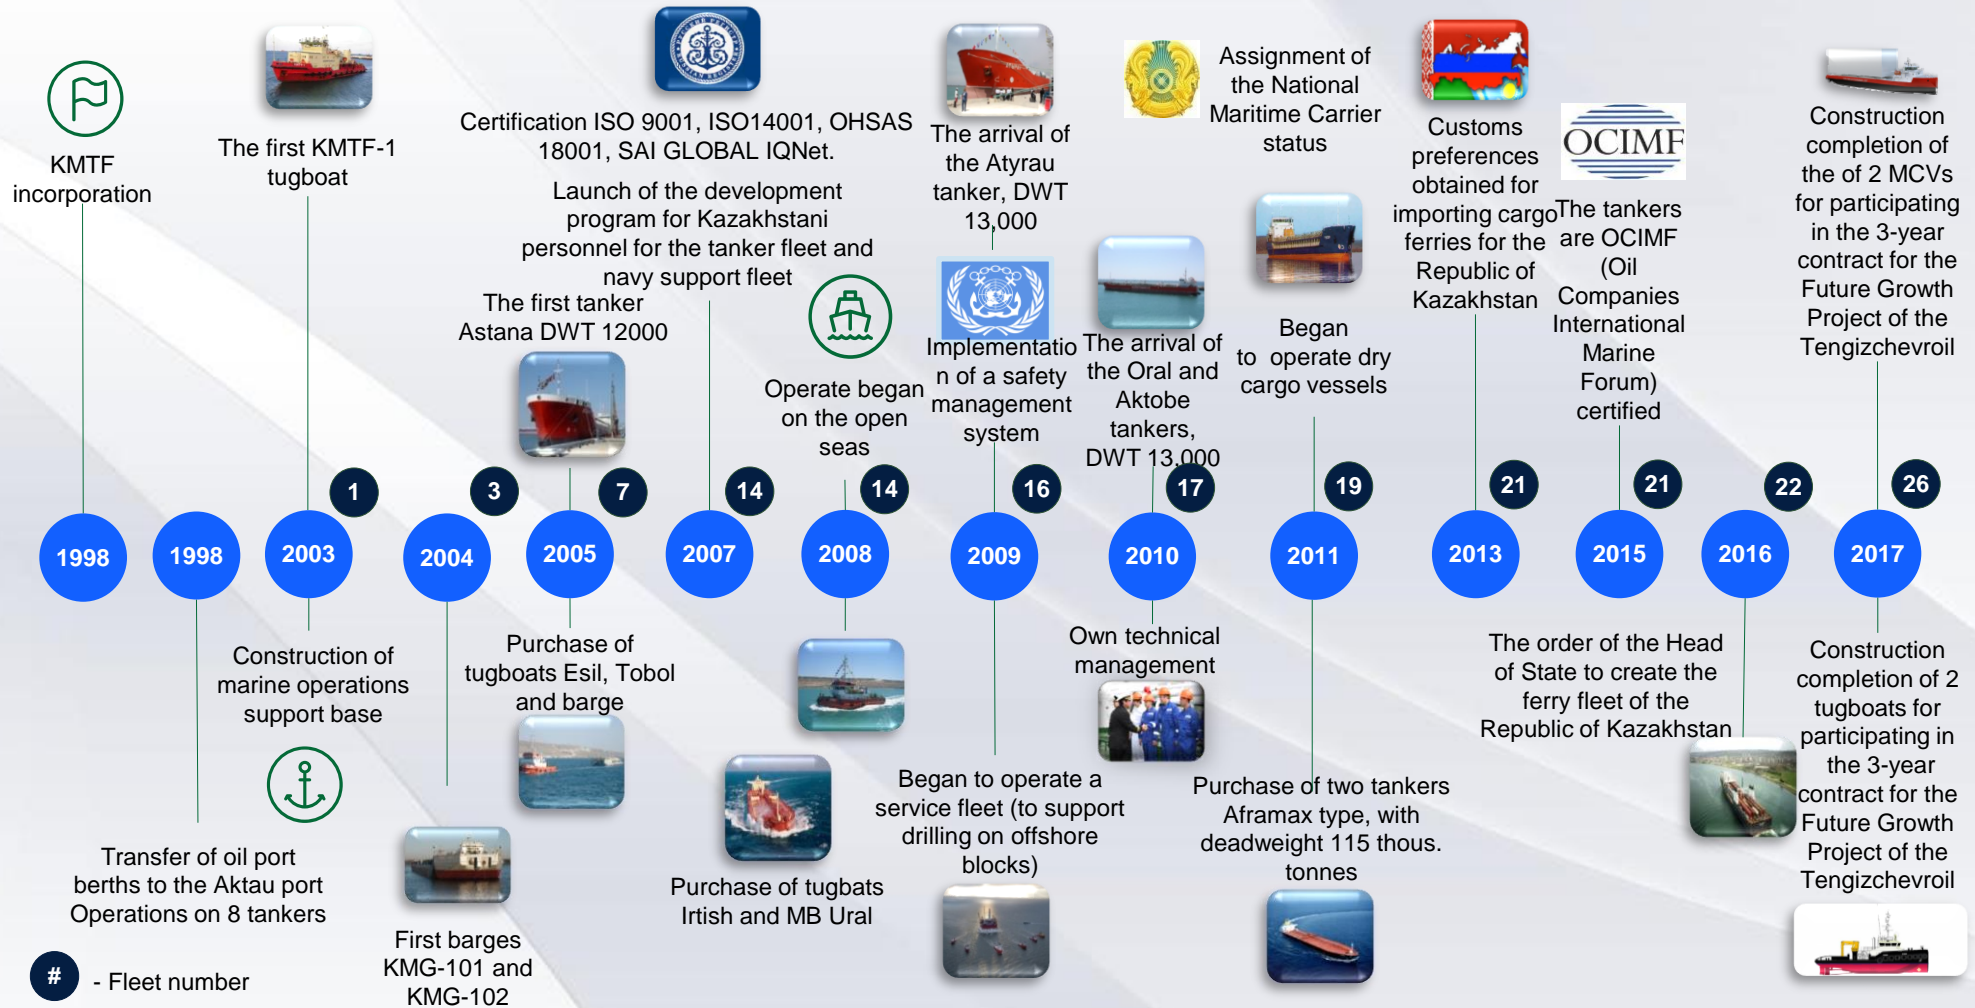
KMTF incorporation

The first KMTF-1 tugboat

Certification ISO 9001, ISO14001, OHSAS 18001, SAI GLOBAL IQNet.

Launch of the development program for Kazakhstani personnel for the tanker fleet and navy support fleet

The first tanker Astana DWT 12000

The arrival of the Atyrau tanker, DWT 13,000

Operate began on the open seas

Implementation of a safety management system

Assignment of the National Maritime Carrier status

The arrival of the Oral and Aktobe tankers, DWT 13,000

Began to operate dry cargo vessels

Customs preferences obtained for importing cargo ferries for the Republic of Kazakhstan

OCIMF

The tankers are OCIMF (Oil Companies International Marine Forum) certified

Construction completion of the of 2 MCVs for participating in the 3-year contract for the Future Growth Project of the Tengizchevroil

1

3

7

14

14

16

17

19

21

21

22

26

1998

1998

2003

2004

2005

2007

2008

2009

2010

2011

2013

2015

2016

2017

Construction of marine operations support base

Purchase of tugboats Esil, Tobol and barge

Own technical management

The order of the Head of State to create the ferry fleet of the Republic of Kazakhstan

Construction completion of 2 tugboats for participating in the 3-year contract for the Future Growth Project of the Tengizchevroil

Began to operate a service fleet (to support drilling on offshore blocks)

Purchase of two tankers Aframax type, with deadweight 115 thous. tonnes

Transfer of oil port berths to the Aktau port Operations on 8 tankers

First barges KMG-101 and KMG-102

Purchase of tugbats Irtish and MB Ural

# - Fleet number